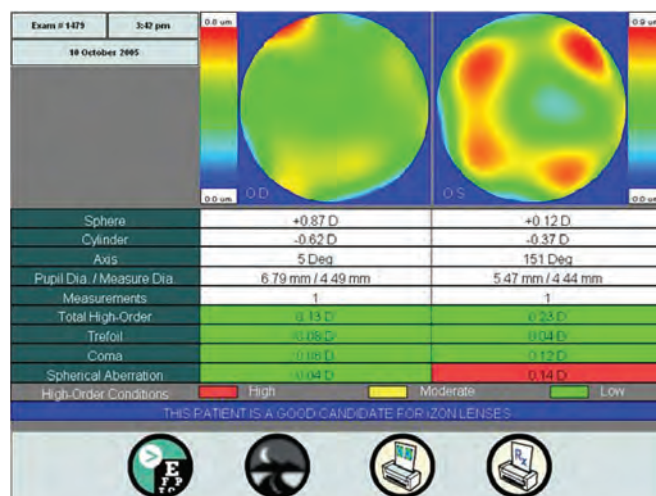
Exam # 1479 | 3:42 pm
10 October 2005

0.8 um
0.0 um
OD
OS
0.9 um
0.0 um

| | | |
|---|---|---|
| Sphere | +0.87 D | +0.12 D |
| Cylinder | -0.62 D | -0.37 D |
| Axis | 5 Deg | 151 Deg |
| Pupil Dia. / Measure Dia. | 6.79 mm / 4.49 mm | 5.47 mm / 4.44 mm |
| Measurements | 1 | 1 |
| Total High-Order | 0.13 D | 0.23 D |
| Trefoil | 0.08 D | 0.04 D |
| Coma | 0.08 D | 0.12 D |
| Spherical Aberration | 0.04 D | 0.14 D |

High-Order Conditions High Moderate Low

THIS PATIENT IS A GOOD CANDIDATE FOR IZON LENSES

E F P